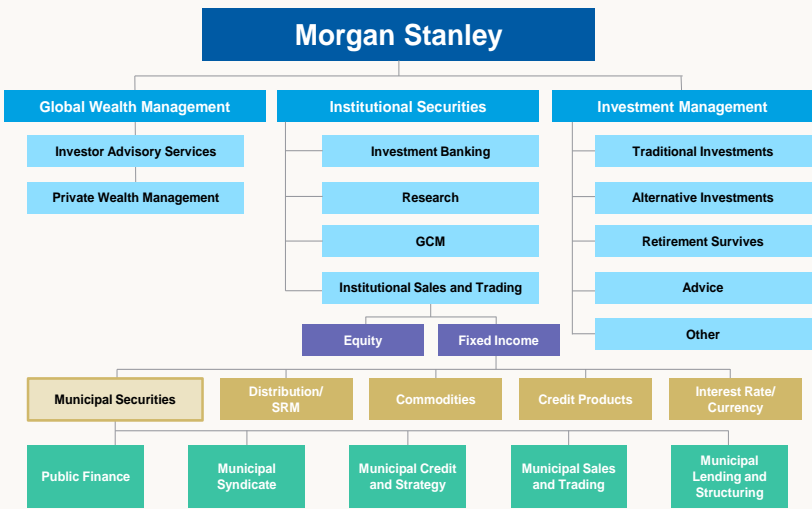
Morgan Stanley

Global Wealth Management

Investor Advisory Services

Private Wealth Management

Institutional Securities

Investment Banking

Research

GCM

Institutional Sales and Trading

Investment Management

Traditional Investments

Alternative Investments

Retirement Survives

Advice

Other

Equity

Fixed Income

Municipal Securities

Distribution/ SRM

Commodities

Credit Products

Interest Rate/ Currency

Public Finance

Municipal Syndicate

Municipal Credit and Strategy

Municipal Sales and Trading

Municipal Lending and Structuring